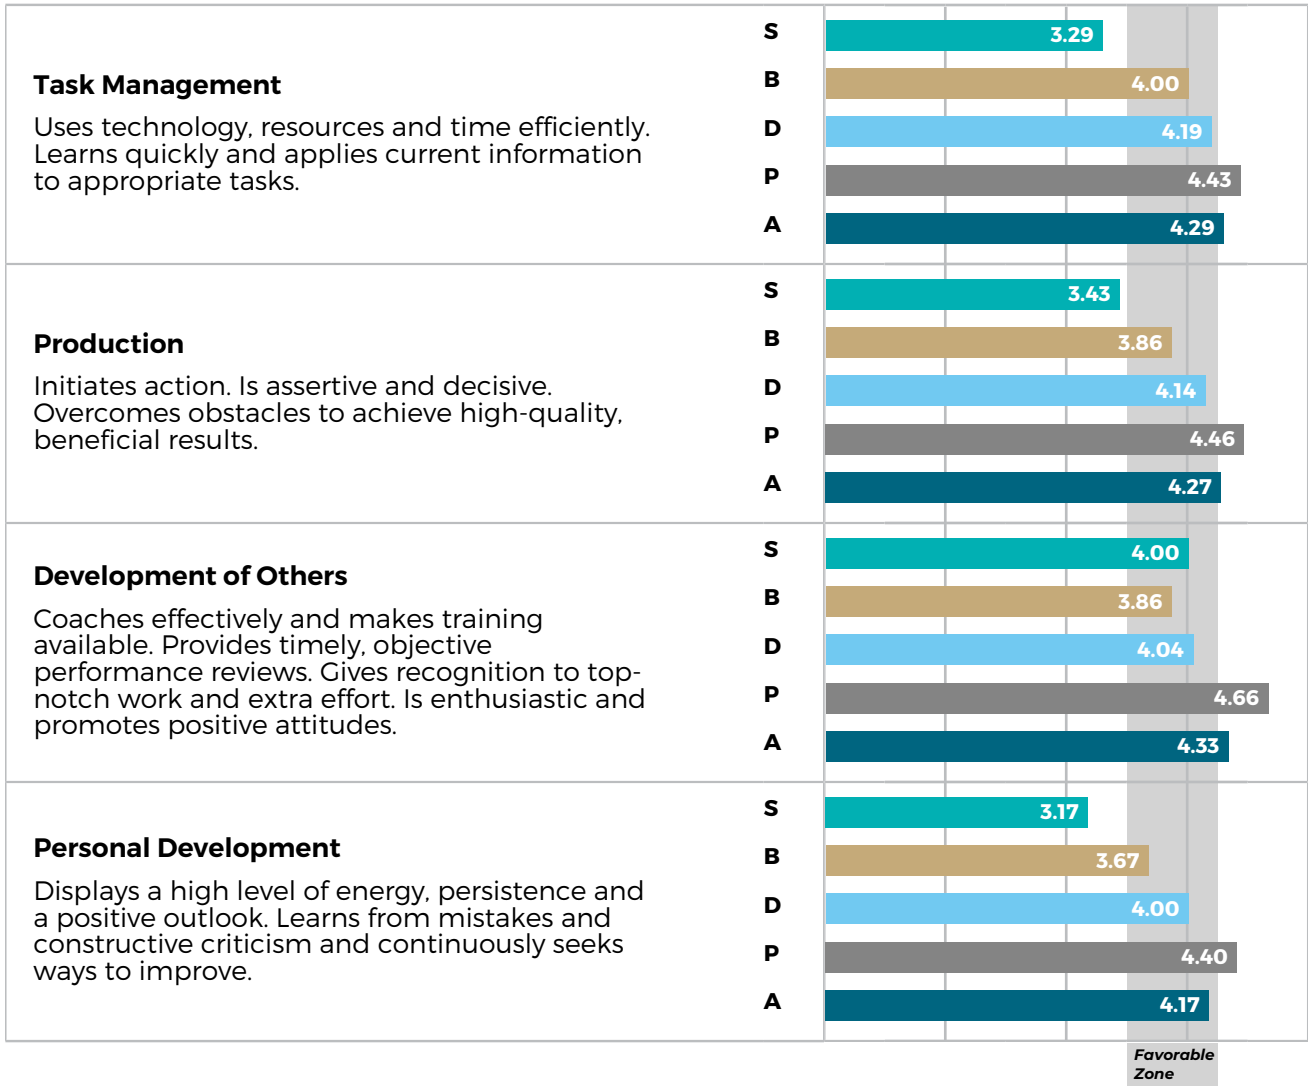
**Task Management**

Uses technology, resources and time efficiently. Learns quickly and applies current information to appropriate tasks.

S 3.29
B 4.00
D 4.19
P 4.43
A 4.29

**Production**

Initiates action. Is assertive and decisive. Overcomes obstacles to achieve high-quality, beneficial results.

S 3.43
B 3.86
D 4.14
P 4.46
A 4.27

**Development of Others**

Coaches effectively and makes training available. Provides timely, objective performance reviews. Gives recognition to top-notch work and extra effort. Is enthusiastic and promotes positive attitudes.

S 4.00
B 3.86
D 4.04
P 4.66
A 4.33

**Personal Development**

Displays a high level of energy, persistence and a positive outlook. Learns from mistakes and constructive criticism and continuously seeks ways to improve.

S 3.17
B 3.67
D 4.00
P 4.40
A 4.17

Favorable Zone